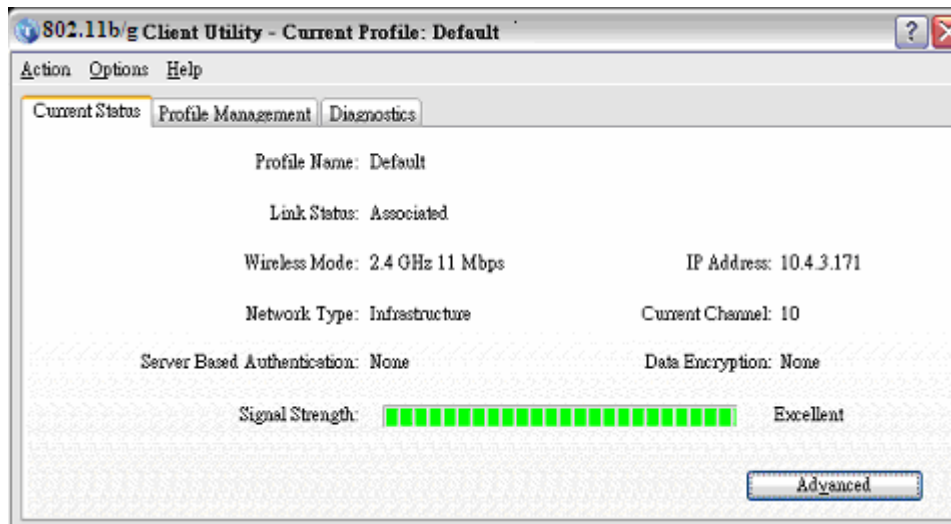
802.11b/g Client Utility - Current Profile: Default

?

Action Options Help

Current Status | Profile Management | Diagnostics

Profile Name: Default

Link Status: Associated

Wireless Mode: 2.4 GHz 11 Mbps

IP Address: 10.4.3.171

Network Type: Infrastructure

Current Channel: 10

Server Based Authentication: None

Data Encryption: None

Signal Strength:

Excellent

Advanced